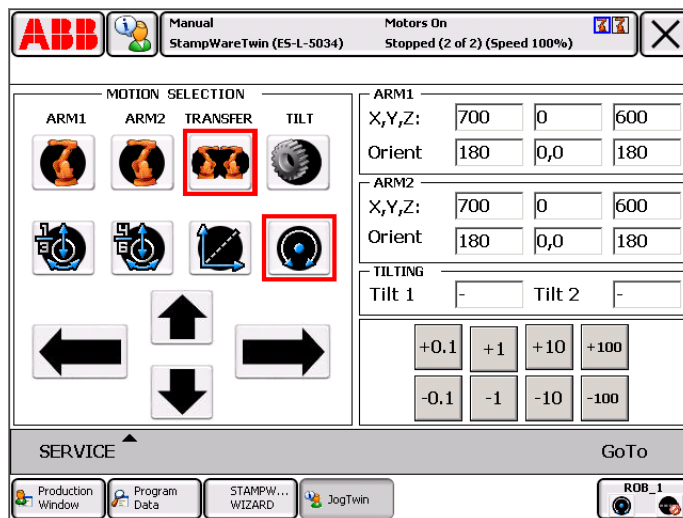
ABB

Manual
StampWareTwin (ES-L-5034)

Motors On
Stopped (2 of 2) (Speed 100%)

MOTION SELECTION

ARM1 ARM2 TRANSFER TILT

ARM1

| X,Y,Z: | 700 | 0 | 600 |
|---|---|---|---|
| Orient | 180 | 0,0 | 180 |

ARM2

| X,Y,Z: | 700 | 0 | 600 |
|---|---|---|---|
| Orient | 180 | 0,0 | 180 |

TILTING

Tilt 1 - Tilt 2 -

+0.1 +1 +10 +100

-0.1 -1 -10 -100

SERVICE

GoTo

Production Window

Program Data

STAMPW... WIZARD

JogTwin

ROB_1